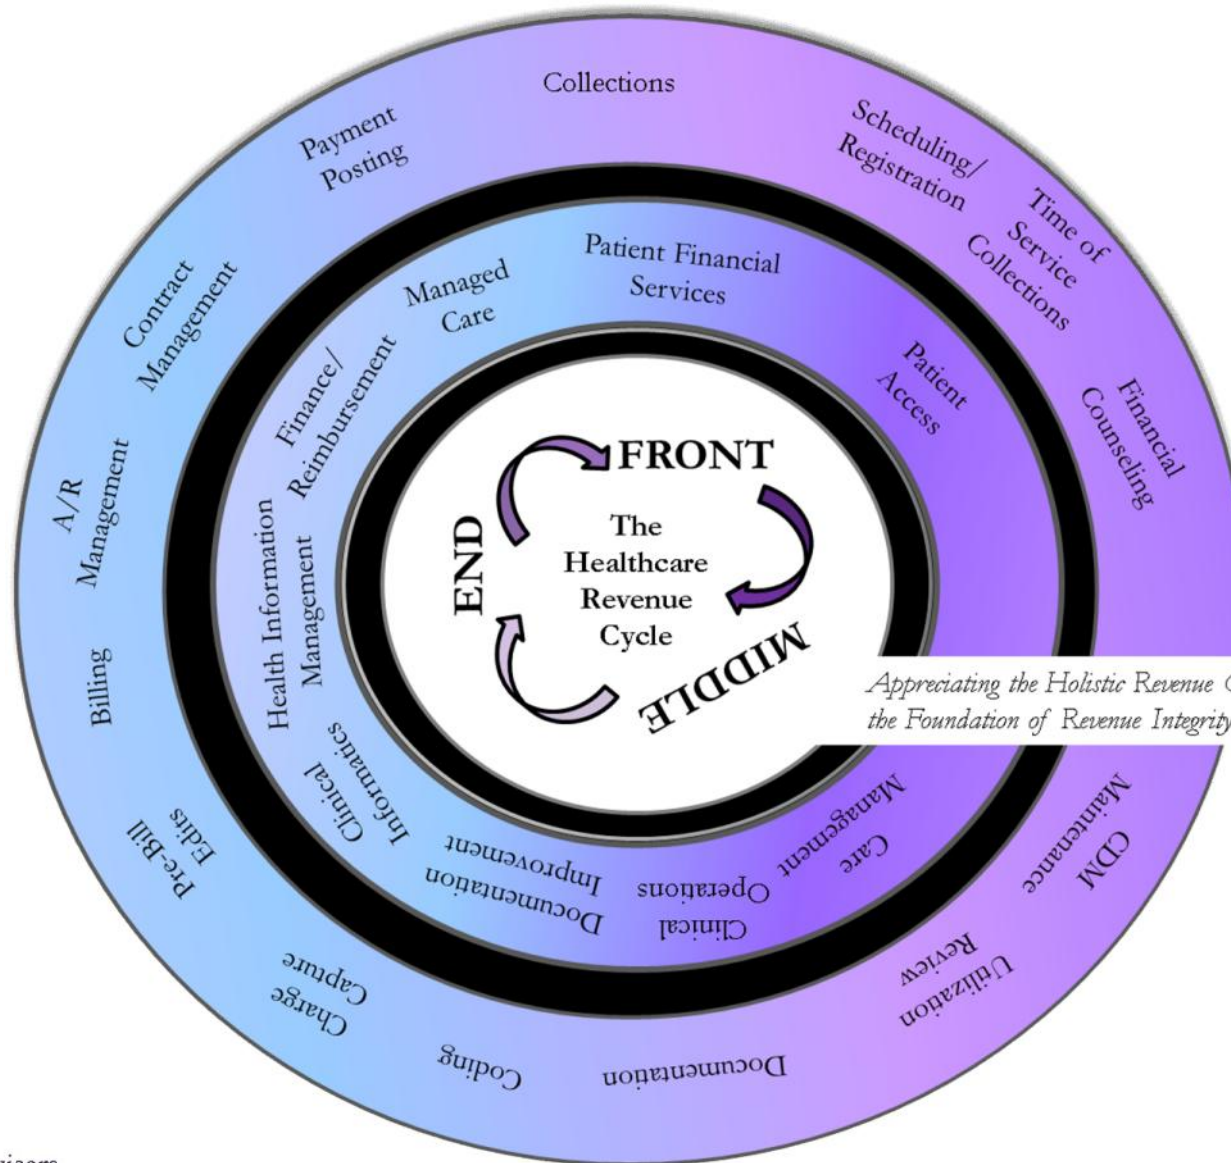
FRONT

The Healthcare Revenue Cycle

MIDDLE

END

Patient Financial Services

Patient Access

Care Management

Clinical Operations

Documentation Improvement

Clinical Informatics

Health Information Management

Finance/ Reimbursement

Managed Care

Collections

Scheduling/ Registration

Time of Service Collections

Financial Counseling

CDM Maintenance

Utilization Review

Documentation

Coding

Charge Capture

Pre-Bill Edits

Billing

A/R Management

Contract Management

Payment Posting

Appreciating the Holistic Revenue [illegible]
the Foundation of Revenue Integrity

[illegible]visors